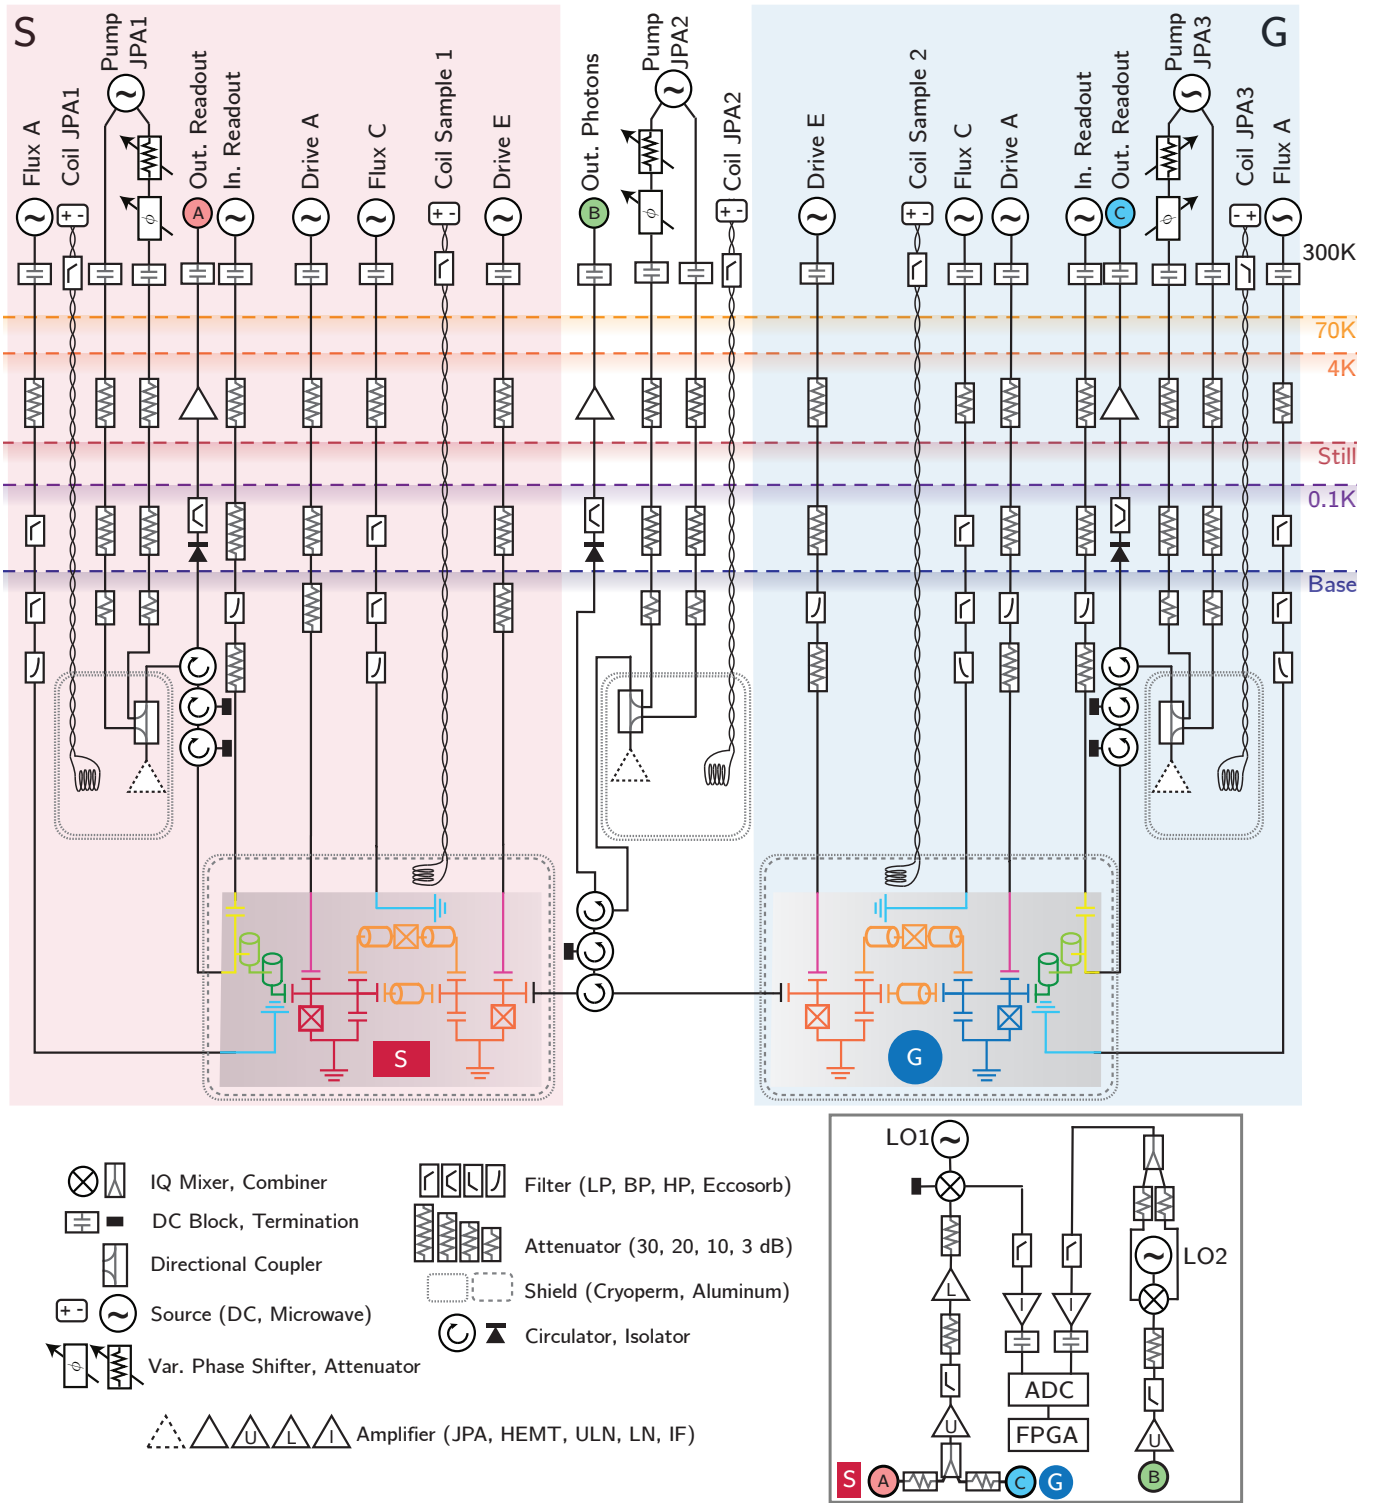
S

Flux A
Coil JPA1
Pump JPA1
Out. Readout
In. Readout
Drive A
Flux C
Coil Sample 1
Drive E
Out. Photons
Pump JPA2
Coil JPA2
Drive E
Coil Sample 2
Flux C
Drive A
In. Readout
Out. Readout
Pump JPA3
Coil JPA3
Flux A

G

A
B
C

300K
70K
4K
Still
0.1K
Base

S
G

IQ Mixer, Combiner
DC Block, Termination
Directional Coupler
Source (DC, Microwave)
Var. Phase Shifter, Attenuator
Filter (LP, BP, HP, Eccosorb)
Attenuator (30, 20, 10, 3 dB)
Shield (Cryoperm, Aluminum)
Circulator, Isolator
Amplifier (JPA, HEMT, ULN, LN, IF)

LO1
LO2
ADC
FPGA
S A C G B